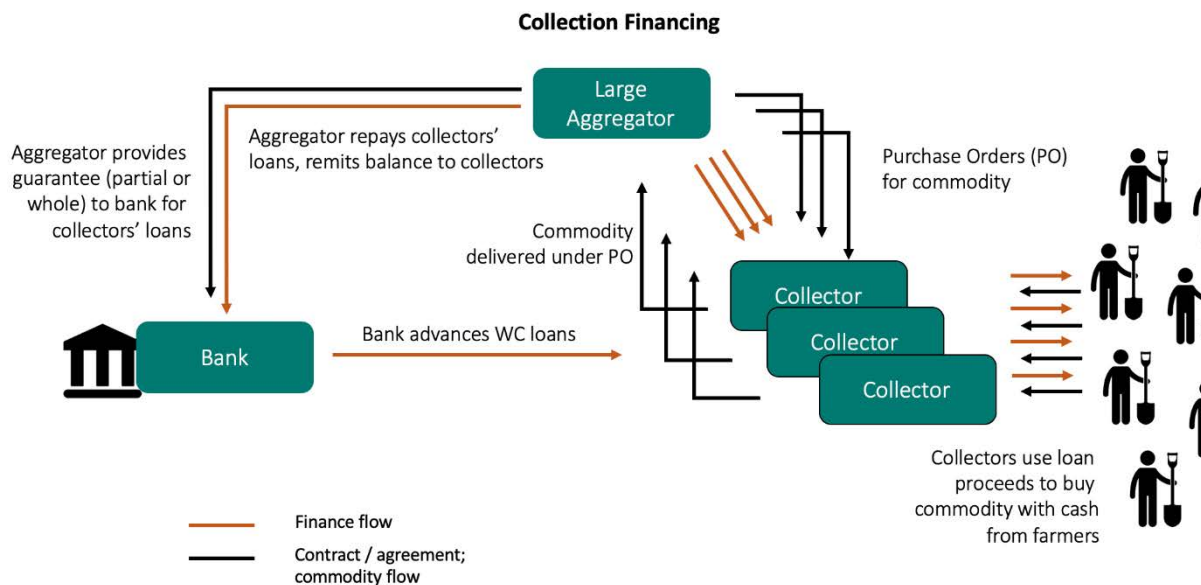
Collection Financing

Large Aggregator

Aggregator repays collectors' loans, remits balance to collectors

Aggregator provides guarantee (partial or whole) to bank for collectors' loans

Purchase Orders (PO) for commodity

Commodity delivered under PO

Collector

Collector

Collector

Bank

Bank advances WC loans

Collectors use loan proceeds to buy commodity with cash from farmers

Finance flow

Contract / agreement; commodity flow